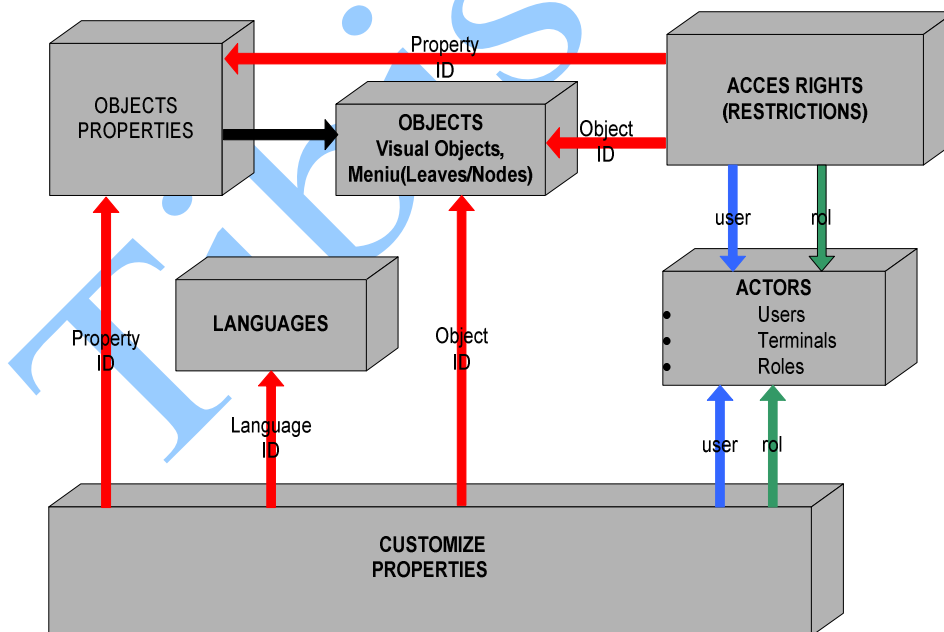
Property ID

OBJECTS PROPERTIES

OBJECTS
Visual Objects,
Meniu(Leaves/Nodes)

Object ID

ACCES RIGHTS
(RESTRICTIONS)

user

rol

ACTORS
- Users
- Terminals
- Roles

LANGUAGES

Property ID

Object ID

Language ID

user

rol

CUSTOMIZE PROPERTIES